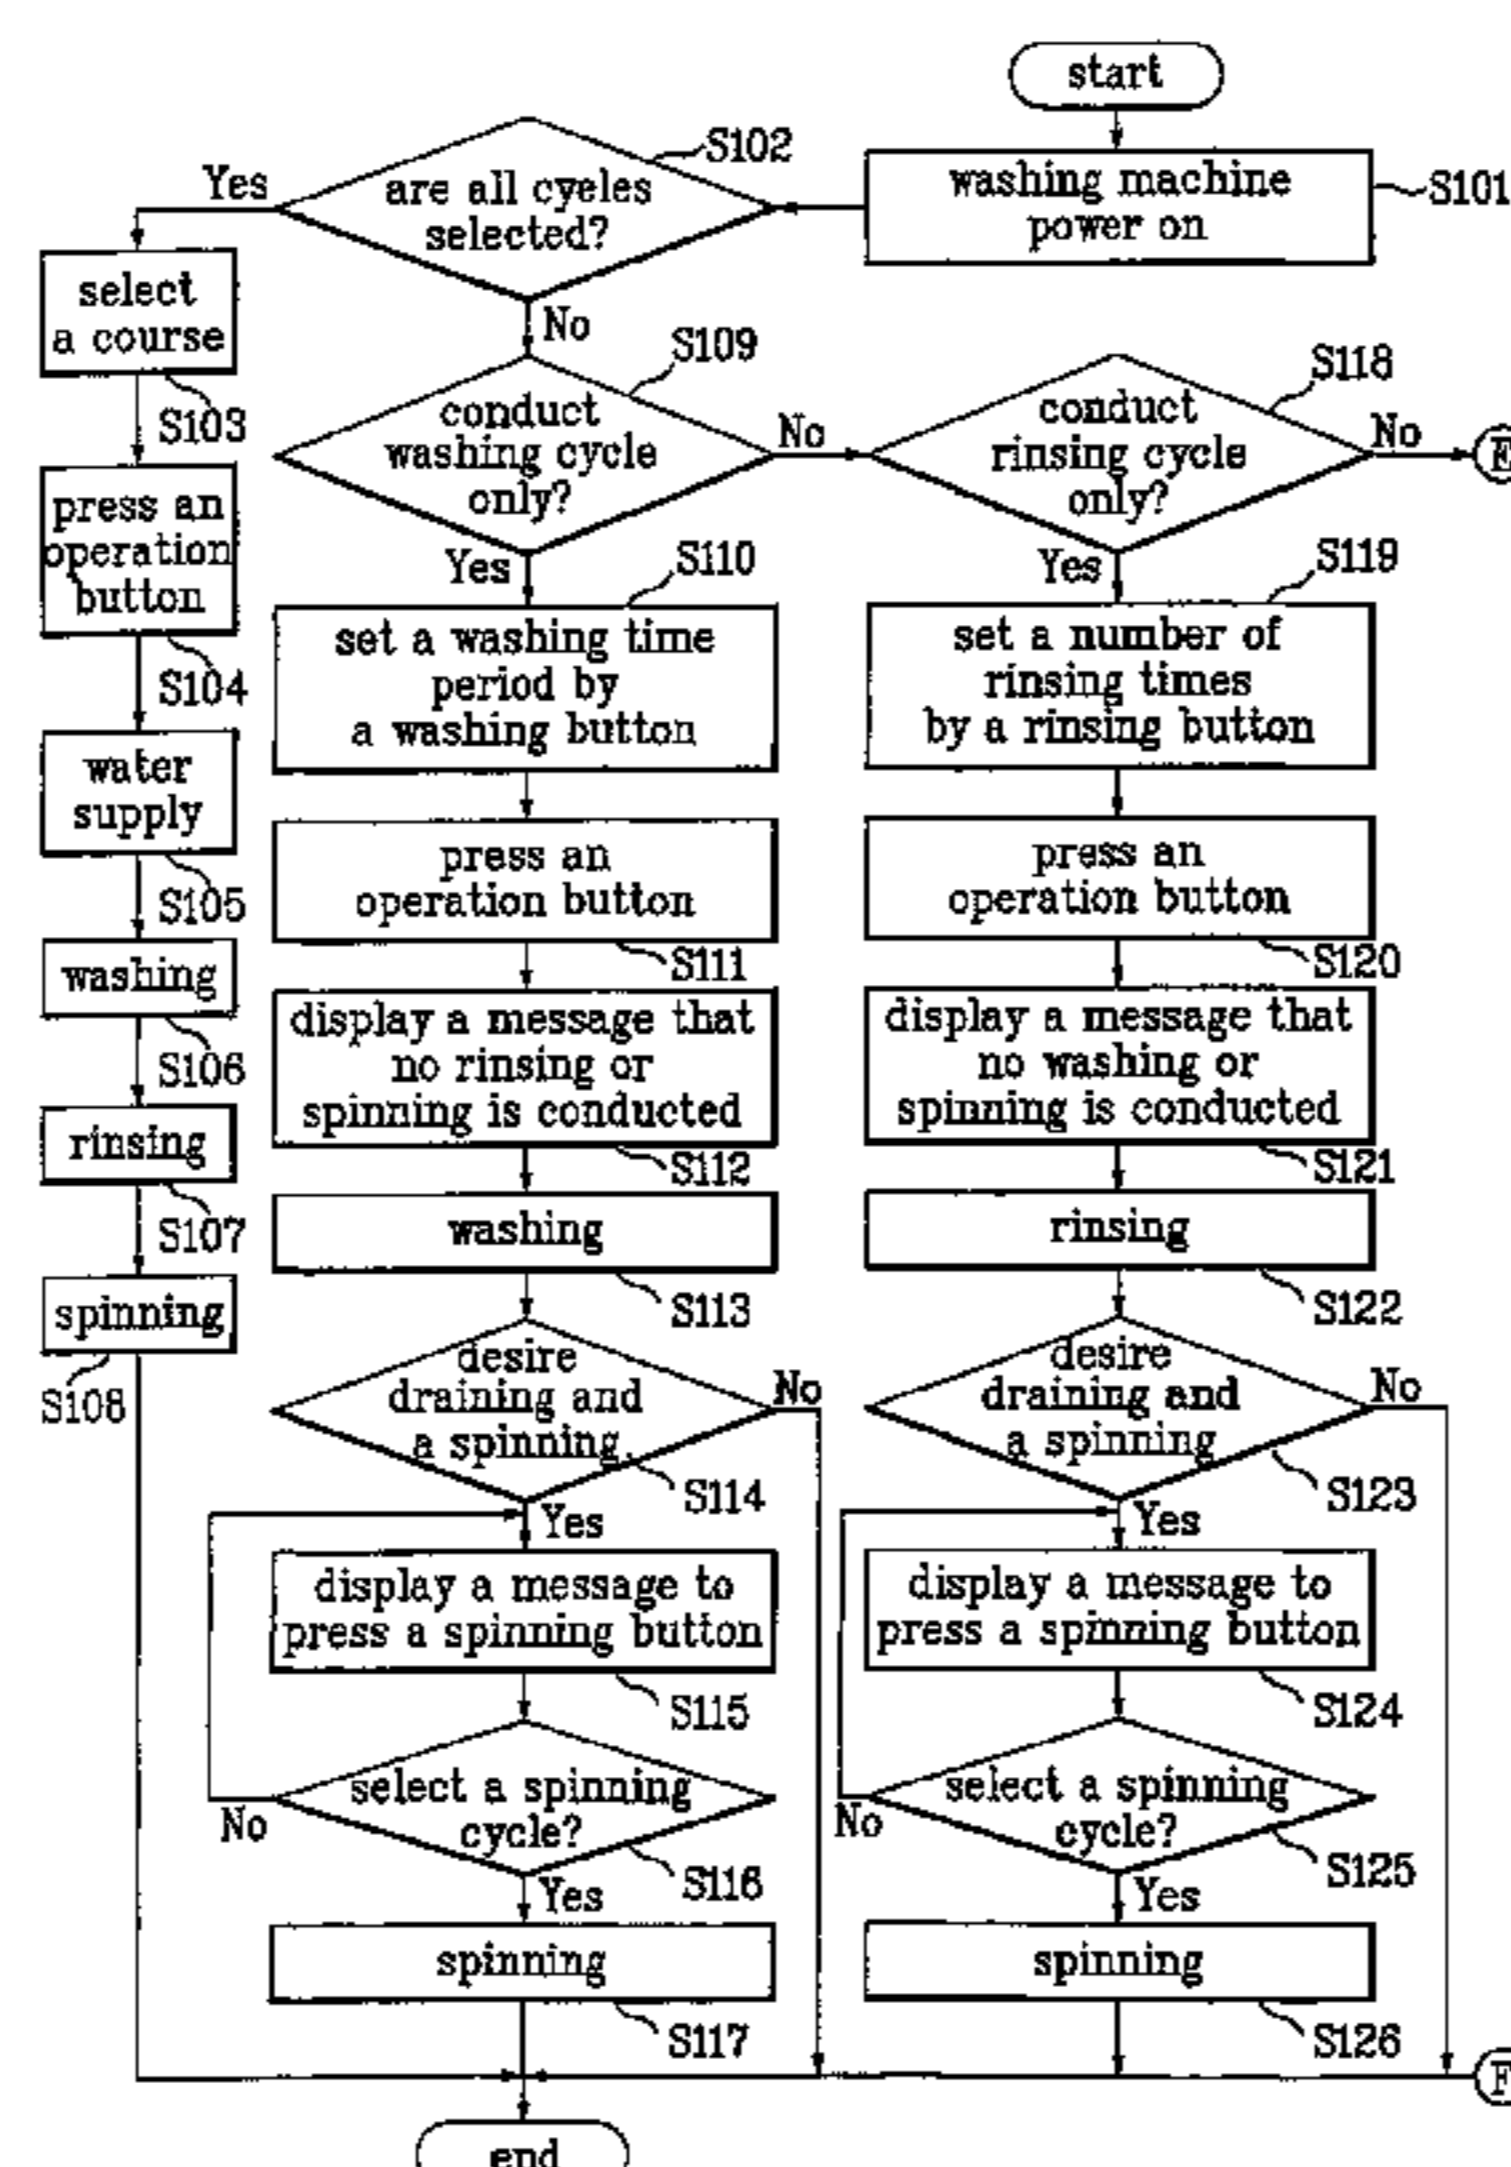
start

washing machine power on

S101

are all cyeles selected?

S102

Yes

select a course

S103

press an operation button

S104

water supply

S105

washing

S106

rinsing

S107

spinning

S108

No

conduct washing cycle only?

S109

No

conduct rinsing cycle only?

S118

No

E

Yes

S110

set a washing time period by a washing button

press an operation button

S111

display a message that no rinsing or spinning is conducted

S112

washing

S113

desire draining and a spinning.

S114

No

Yes

display a message to press a spinning button

S115

select a spinning cycle?

No

S116

Yes

spinning

S117

Yes

S119

set a number of rinsing times by a rinsing button

press an operation button

S120

display a message that no washing or spinning is conducted

S121

rinsing

S122

desire draining and a spinning

S123

No

Yes

display a message to press a spinning button

S124

select a spinning cycle?

No

S125

Yes

spinning

S126

F

end